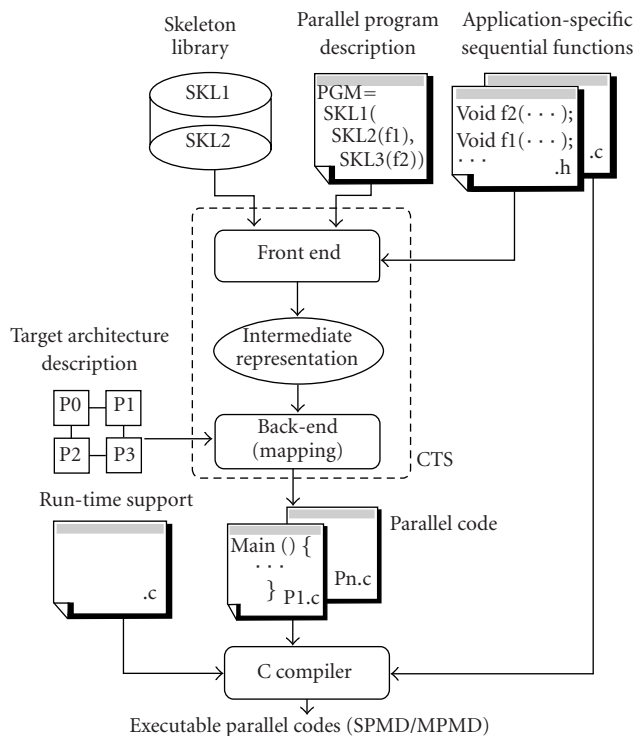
Skeleton library

SKL1

SKL2

Parallel program description

PGM=
SKL1(
SKL2(f1),
SKL3(f2))

Application-specific sequential functions

Void f2( · · · );
Void f1( · · · );
· · ·
.h
.c

Front end

Intermediate representation

Target architecture description

P0
P1
P2
P3

Back-end (mapping)

CTS

Run-time support

.c

Parallel code

Main () {
· · ·
}
P1.c
Pn.c

C compiler

Executable parallel codes (SPMD/MPMD)